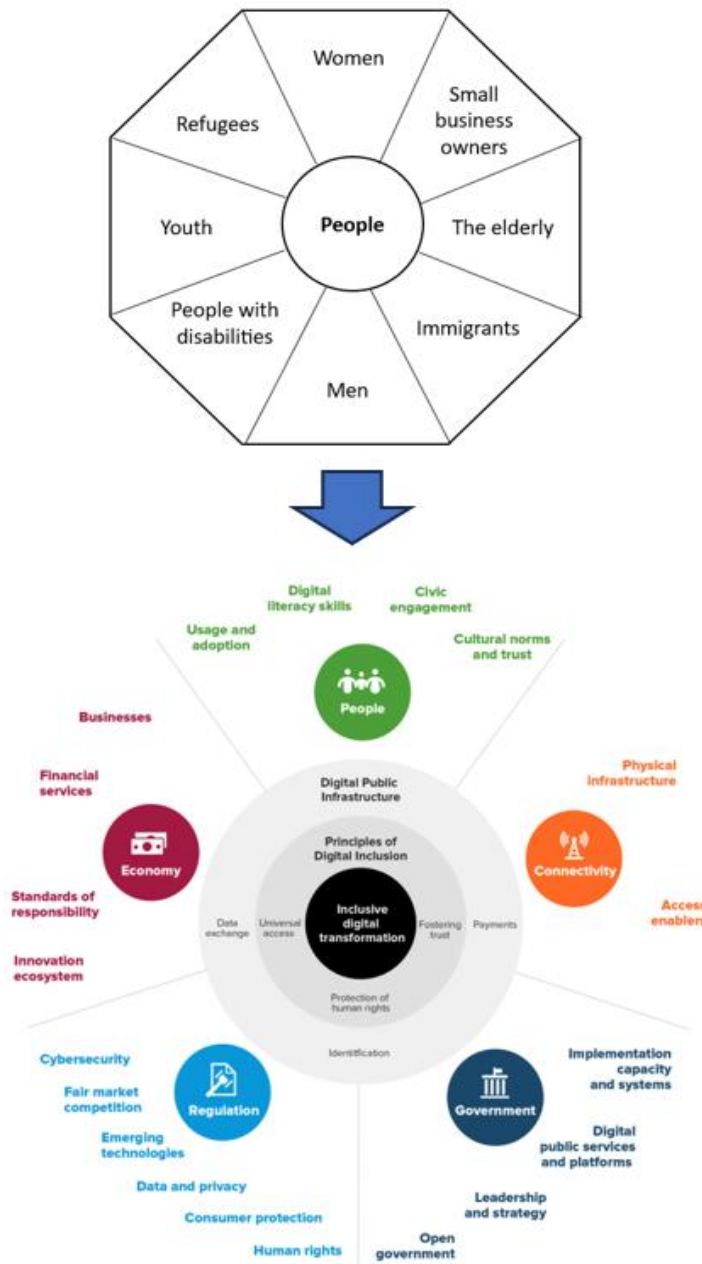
Women

Small business owners

The elderly

Immigrants

Men

People with disabilities

Youth

Refugees

People

Digital literacy skills

Civic engagement

Usage and adoption

Cultural norms and trust

People

Businesses

Financial services

Economy

Standards of responsibility

Innovation ecosystem

Physical infrastructure

Connectivity

Acces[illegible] enabler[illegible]

Digital Public Infrastructure

Principles of Digital Inclusion

Inclusive digital transformation

Data exchange

Universal access

Fostering trust

Payments

Protection of human rights

Identification

Cybersecurity

Fair market competition

Regulation

Emerging technologies

Data and privacy

Consumer protection

Human rights

Implementation capacity and systems

Government

Digital public services and platforms

Leadership and strategy

Open government